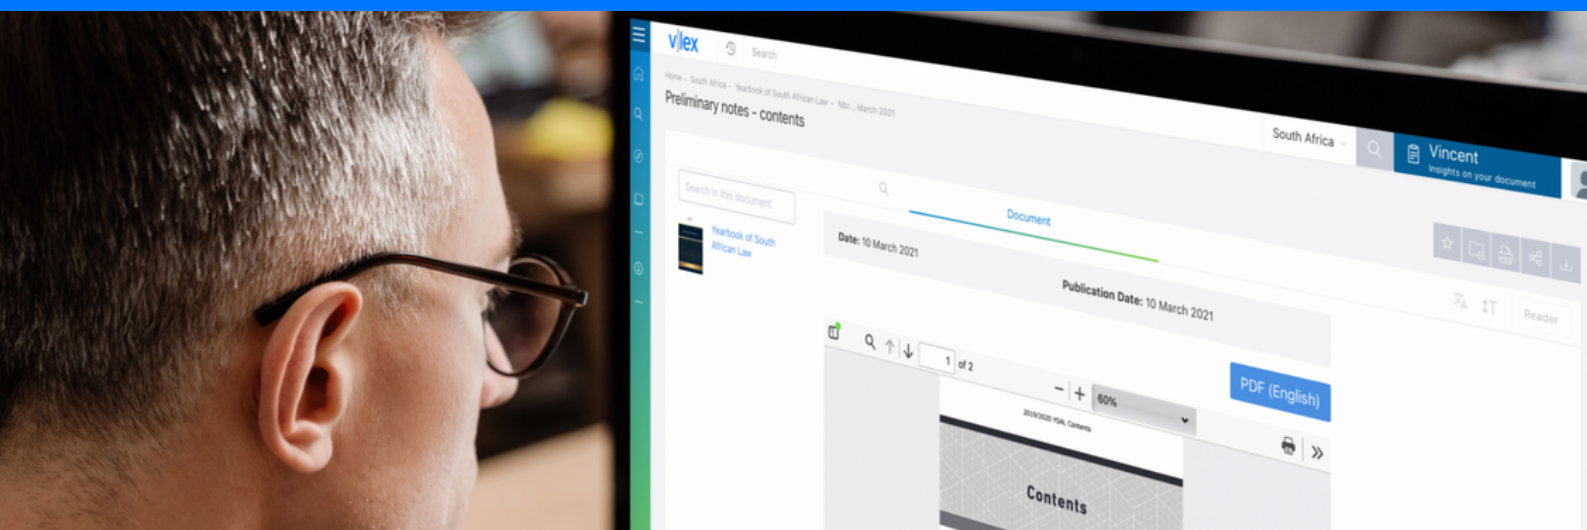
vlex

Search

Home › South Africa › Yearbook of South African Law › Nbr. , March 2021

Preliminary notes - contents

South Africa

Vincent
Insights on your document

Search in this document

Yearbook of South African Law

Document

Date: 10 March 2021

Reader

Publication Date: 10 March 2021

1 of 2

60%

PDF (English)

2019/2020 YSAL Contents

Contents